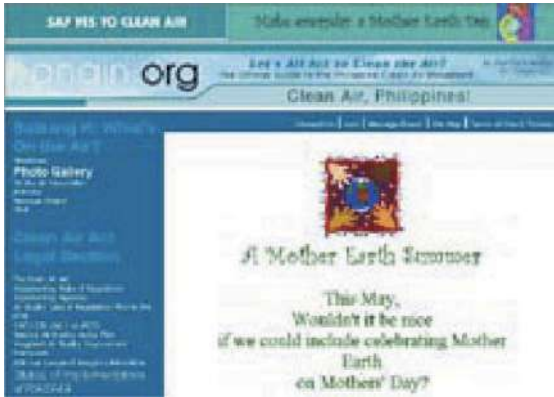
SAY YES TO CLEAN AIR

Make everyday a Mother Earth Day

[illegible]org

Let's All Act to Clean the Air!

Clean Air, Philippines!

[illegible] | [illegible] | Message Board | Site Map | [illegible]

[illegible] What's On the Air?

Photo Gallery

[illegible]

Clean Air Act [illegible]

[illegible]

A Mother Earth Summer

This May,
Wouldn't it be nice
if we could include celebrating Mother Earth
on Mothers' Day?